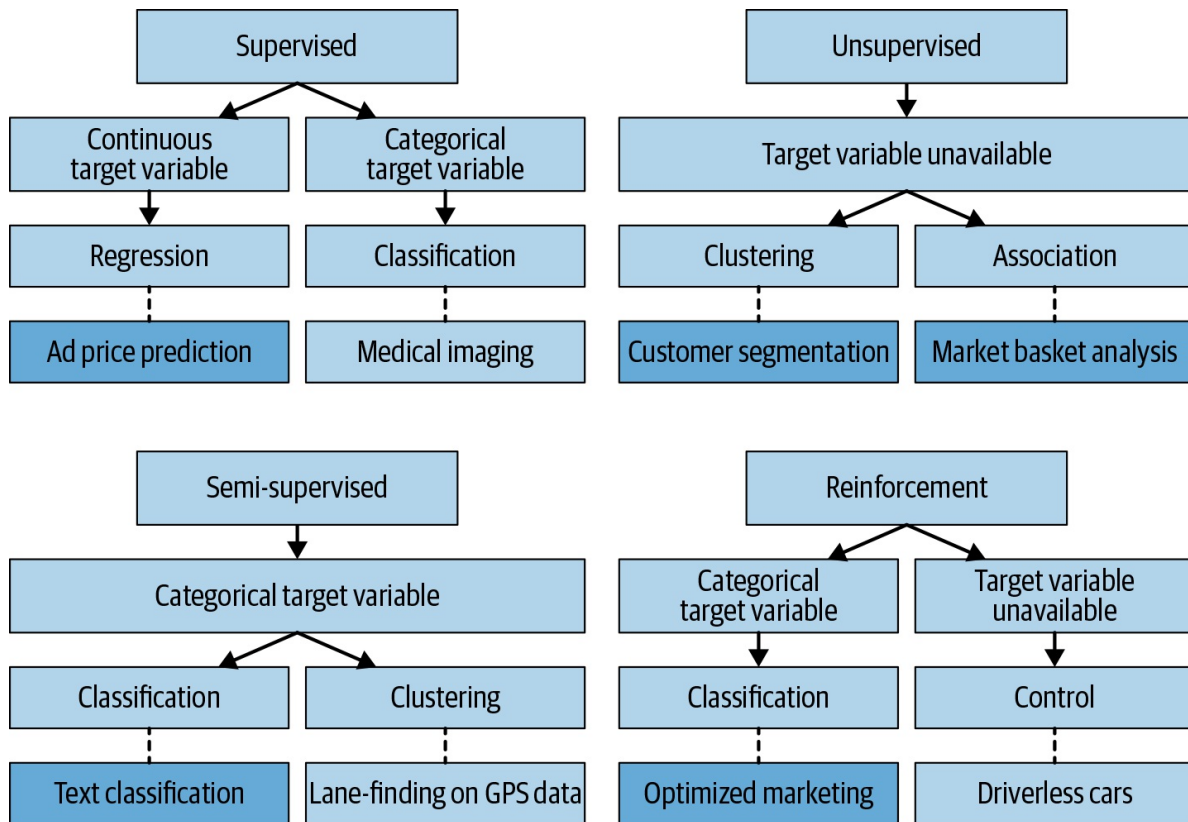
Supervised

Continuous target variable

Categorical target variable

Regression

Classification

Ad price prediction

Medical imaging

Unsupervised

Target variable unavailable

Clustering

Association

Customer segmentation

Market basket analysis

Semi-supervised

Categorical target variable

Classification

Clustering

Text classification

Lane-finding on GPS data

Reinforcement

Categorical target variable

Target variable unavailable

Classification

Control

Optimized marketing

Driverless cars